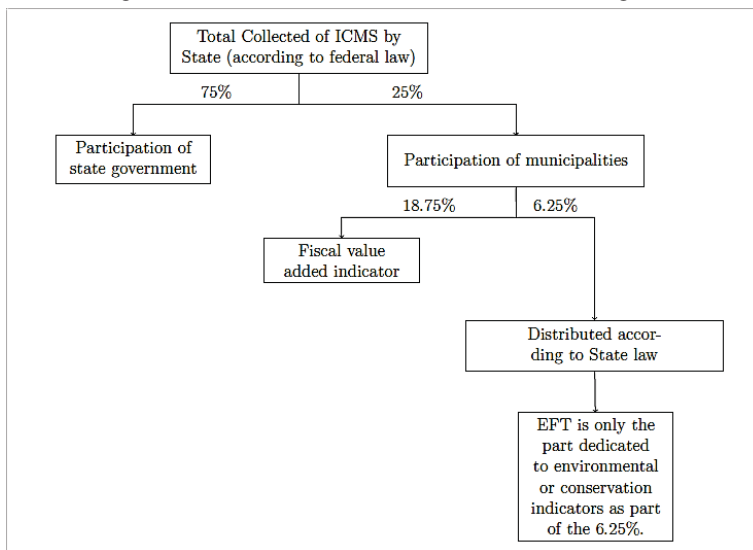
Total Collected of ICMS by State (according to federal law)

75%

25%

Participation of state government

Participation of municipalities

18.75%

6.25%

Fiscal value added indicator

Distributed according to State law

EFT is only the part dedicated to environmental or conservation indicators as part of the 6.25%.